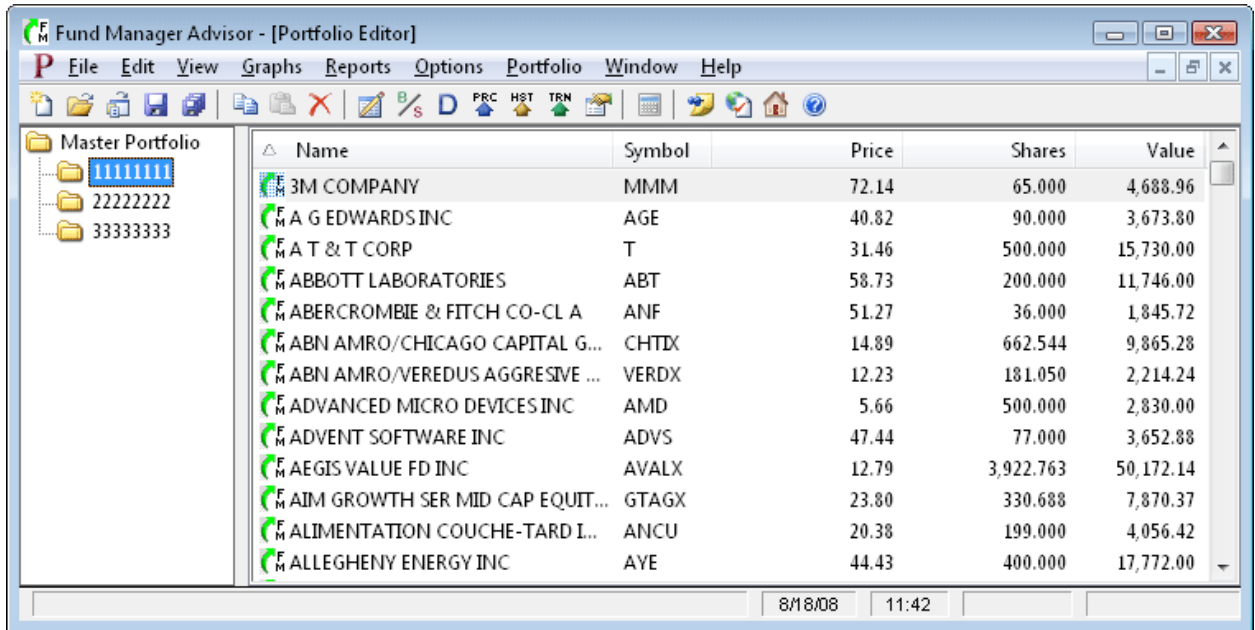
Fund Manager Advisor - [Portfolio Editor]

File Edit View Graphs Reports Options Portfolio Window Help

PRC HST TRN

Master Portfolio
11111111
22222222
33333333

| Name | Symbol | Price | Shares | Value |
|---|---|---|---|---|
| 3M COMPANY | MMM | 72.14 | 65.000 | 4,688.96 |
| A G EDWARDS INC | AGE | 40.82 | 90.000 | 3,673.80 |
| A T & T CORP | T | 31.46 | 500.000 | 15,730.00 |
| ABBOTT LABORATORIES | ABT | 58.73 | 200.000 | 11,746.00 |
| ABERCROMBIE & FITCH CO-CL A | ANF | 51.27 | 36.000 | 1,845.72 |
| ABN AMRO/CHICAGO CAPITAL G... | CHTIX | 14.89 | 662.544 | 9,865.28 |
| ABN AMRO/VEREDUS AGGRESIVE ... | VERDX | 12.23 | 181.050 | 2,214.24 |
| ADVANCED MICRO DEVICES INC | AMD | 5.66 | 500.000 | 2,830.00 |
| ADVENT SOFTWARE INC | ADVS | 47.44 | 77.000 | 3,652.88 |
| AEGIS VALUE FD INC | AVALX | 12.79 | 3,922.763 | 50,172.14 |
| AIM GROWTH SER MID CAP EQUIT... | GTAGX | 23.80 | 330.688 | 7,870.37 |
| ALIMENTATION COUCHE-TARD I... | ANCU | 20.38 | 199.000 | 4,056.42 |
| ALLEGHENY ENERGY INC | AYE | 44.43 | 400.000 | 17,772.00 |

8/18/08 11:42